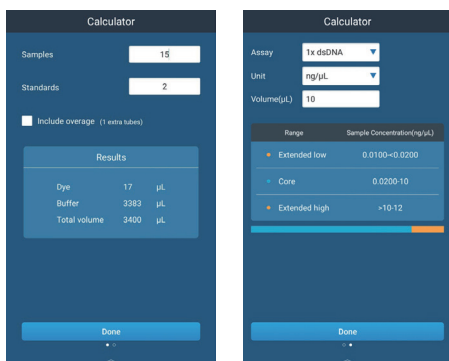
Calculator

Samples 15

Standards 2

Include overage (1 extra tubes)

Results

| | | |
|---|---|---|
| Dye | 17 | μL |
| Buffer | 3383 | μL |
| Total volume | 3400 | μL |

Done

Calculator

Assay 1x dsDNA

Unit ng/μL

Volume(μL) 10

| Range | Sample Concentration(ng/μL) |
|---|---|
| Extended low | 0.0100~<0.0200 |
| Core | 0.0200-10 |
| Extended high | >10-12 |

Done